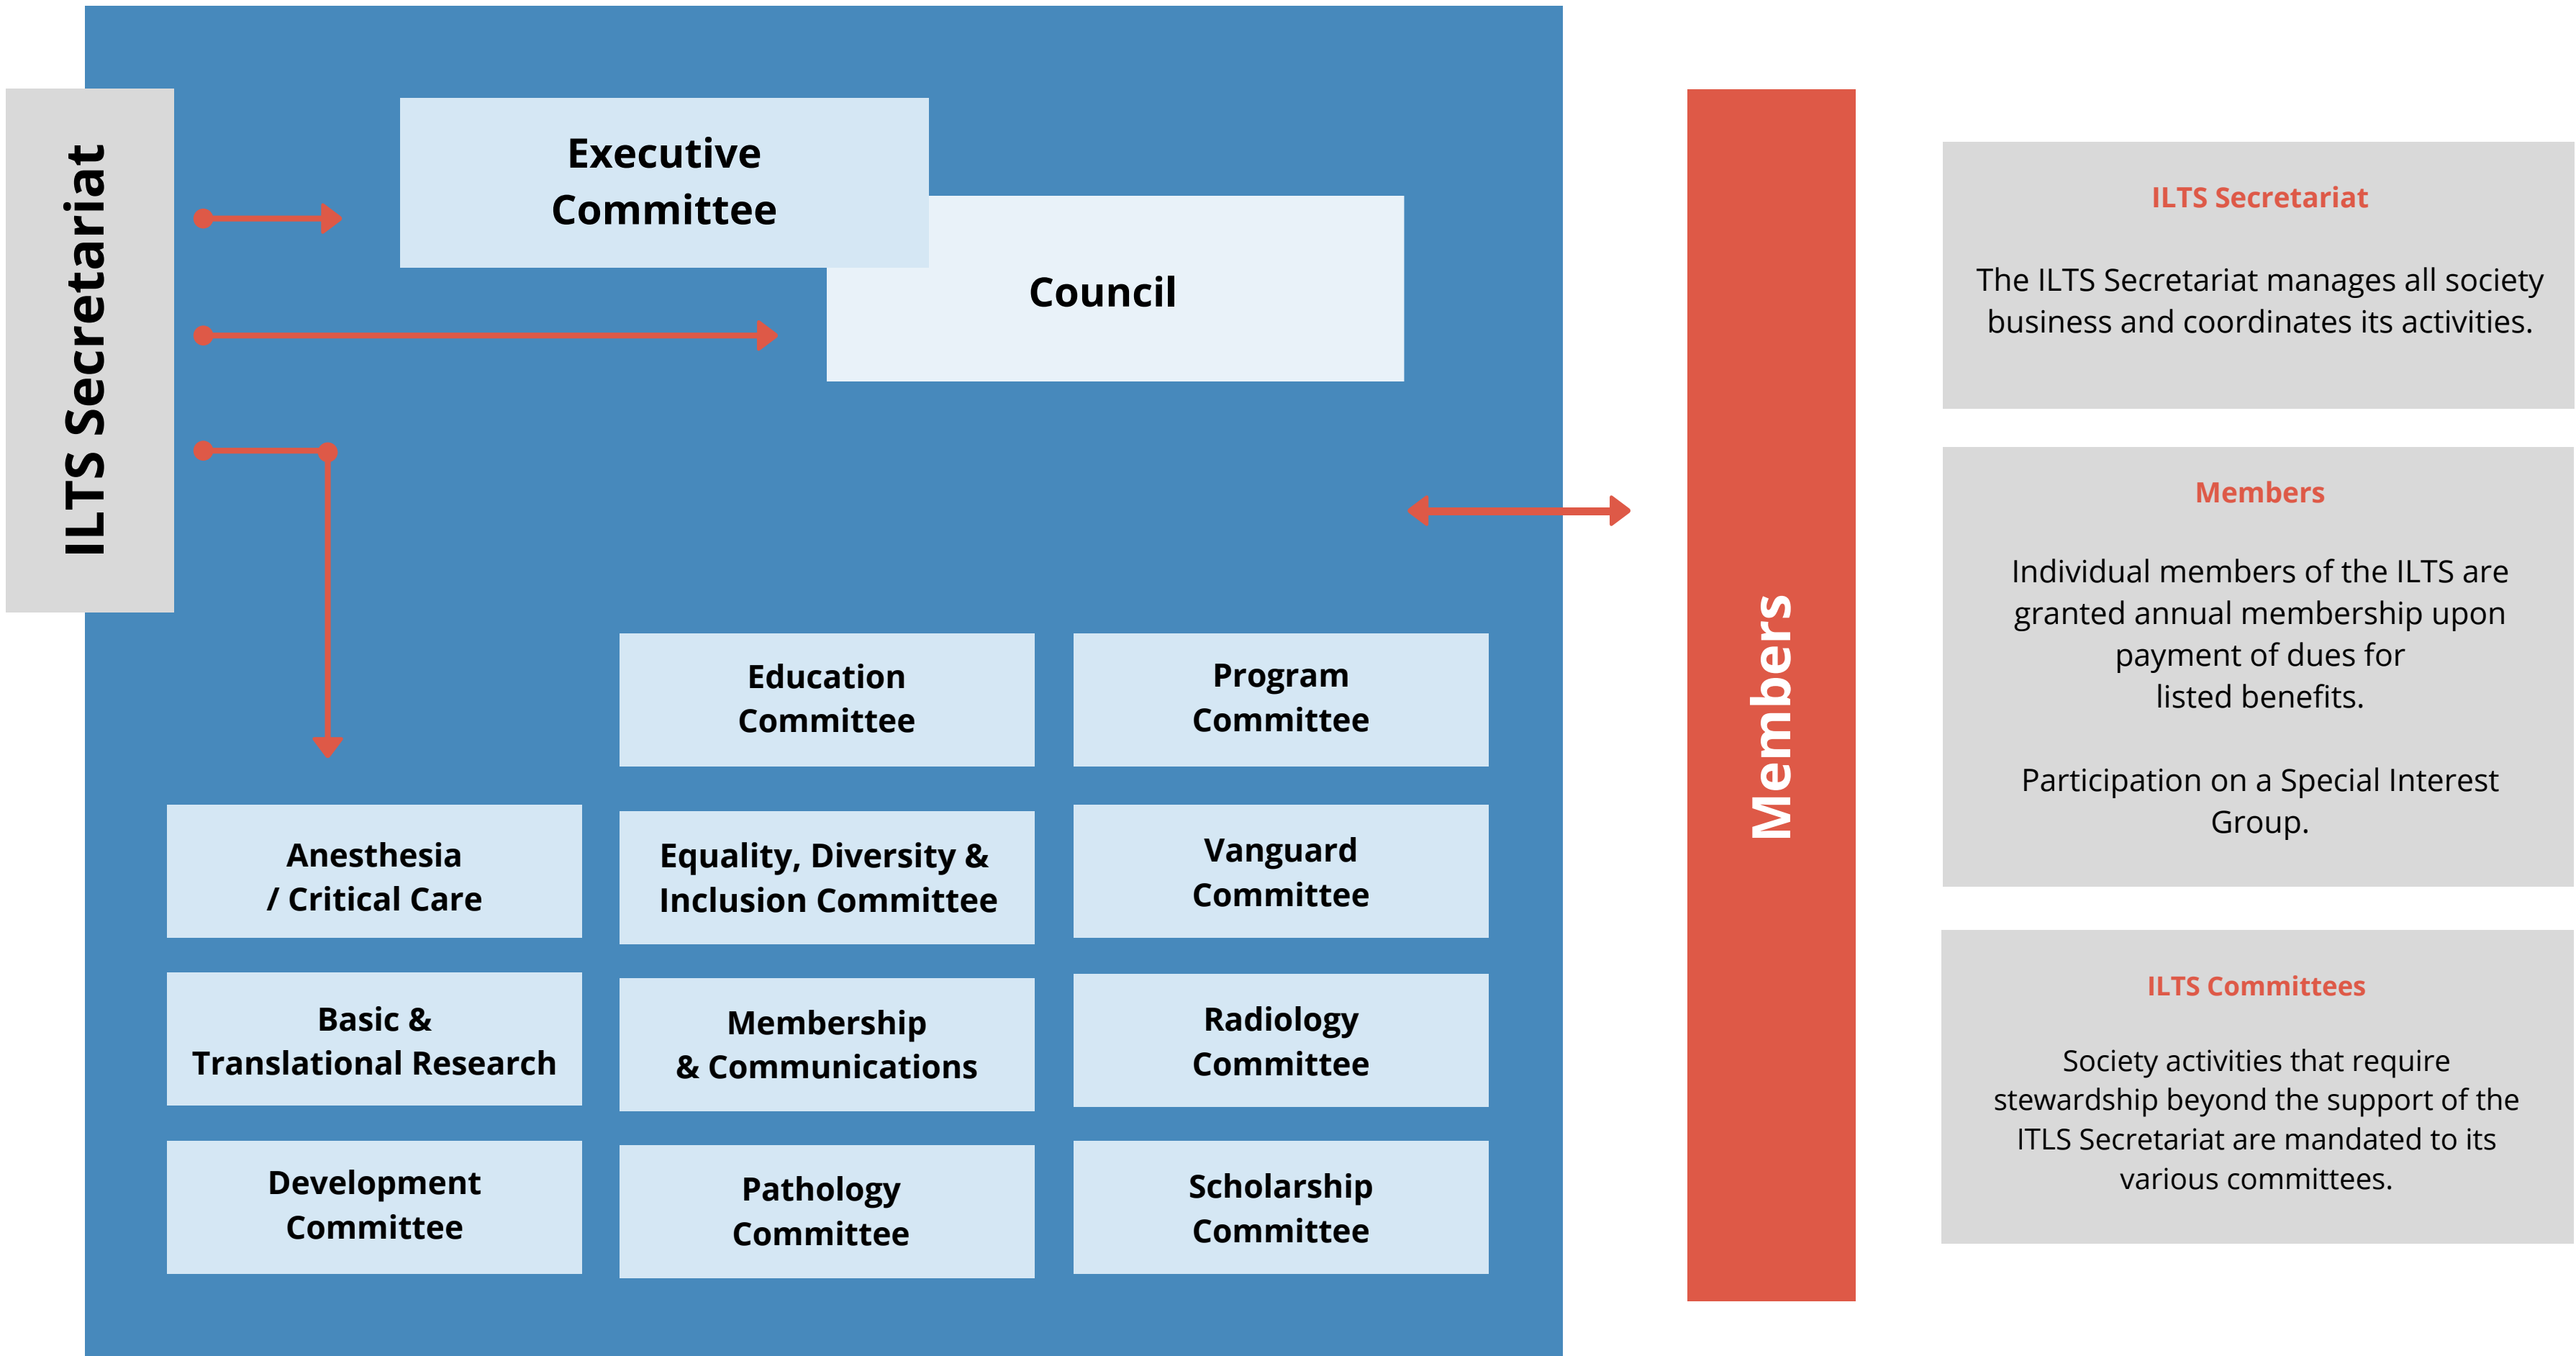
ILTS Secretariat

Executive Committee

Council

Education Committee

Program Committee

Anesthesia / Critical Care

Equality, Diversity & Inclusion Committee

Vanguard Committee

Basic & Translational Research

Membership & Communications

Radiology Committee

Development Committee

Pathology Committee

Scholarship Committee

Members

ILTS Secretariat

The ILTS Secretariat manages all society business and coordinates its activities.

Members

Individual members of the ILTS are granted annual membership upon payment of dues for listed benefits.

Participation on a Special Interest Group.

ILTS Committees

Society activities that require stewardship beyond the support of the ITLS Secretariat are mandated to its various committees.